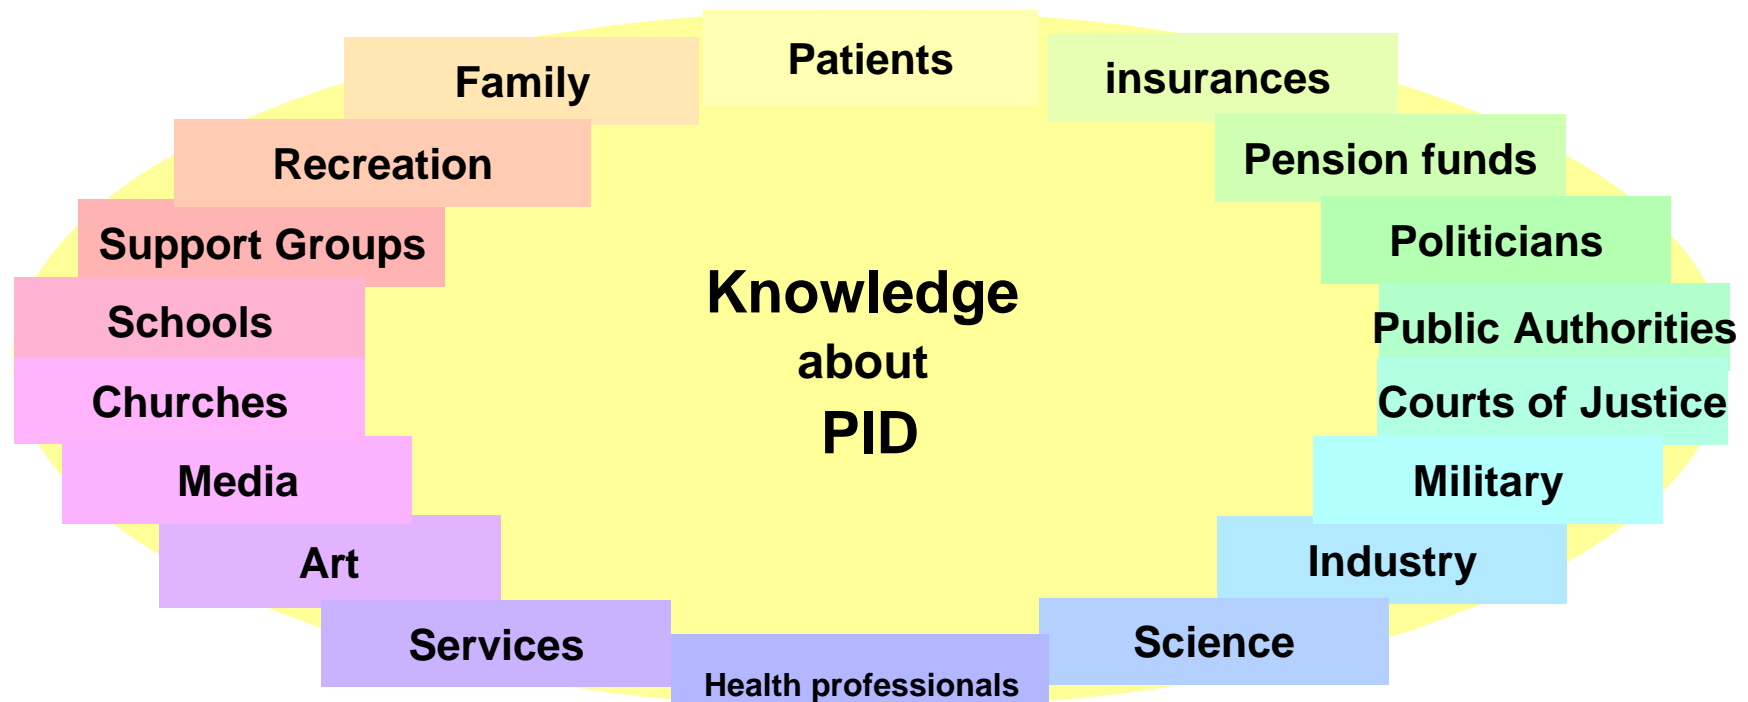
Knowledge about PID

Patients

insurances

Pension funds

Politicians

Public Authorities

Courts of Justice

Military

Industry

Science

Health professionals

Services

Art

Media

Churches

Schools

Support Groups

Recreation

Family